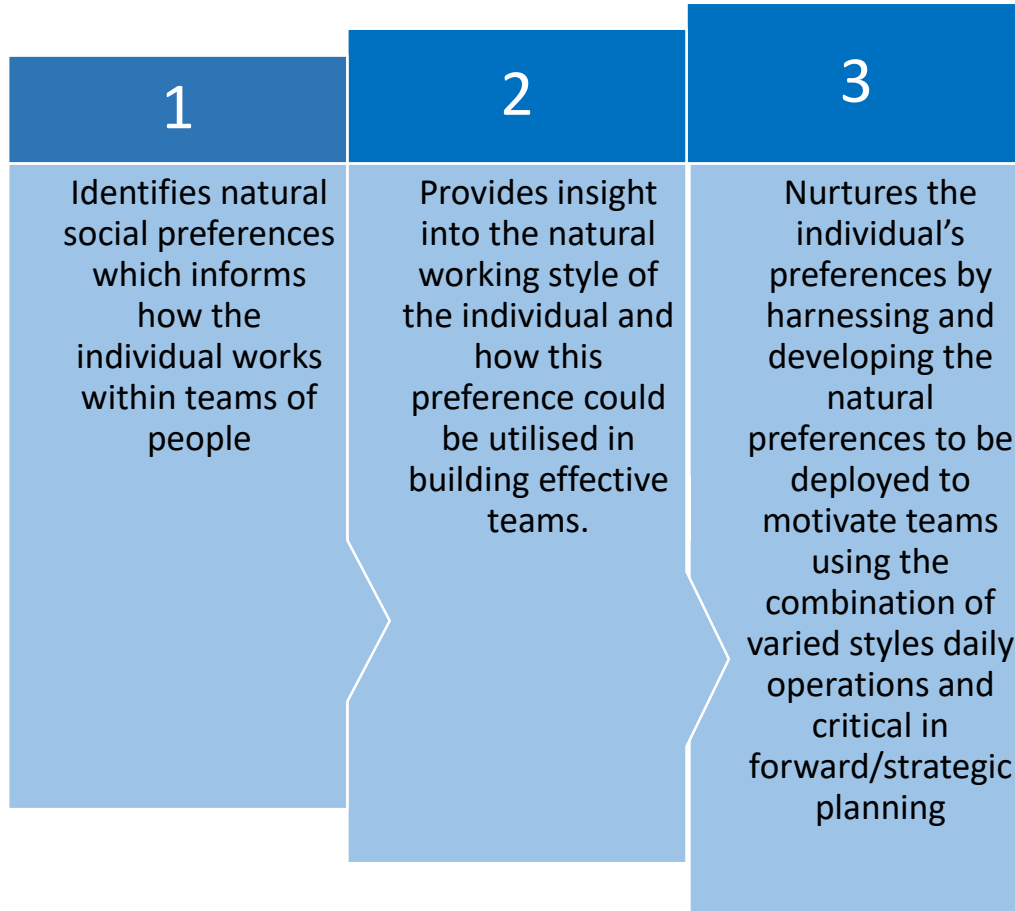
1

Identifies natural social preferences which informs how the individual works within teams of people

2

Provides insight into the natural working style of the individual and how this preference could be utilised in building effective teams.

3

Nurtures the individual’s preferences by harnessing and developing the natural preferences to be deployed to motivate teams using the combination of varied styles daily operations and critical in forward/strategic planning